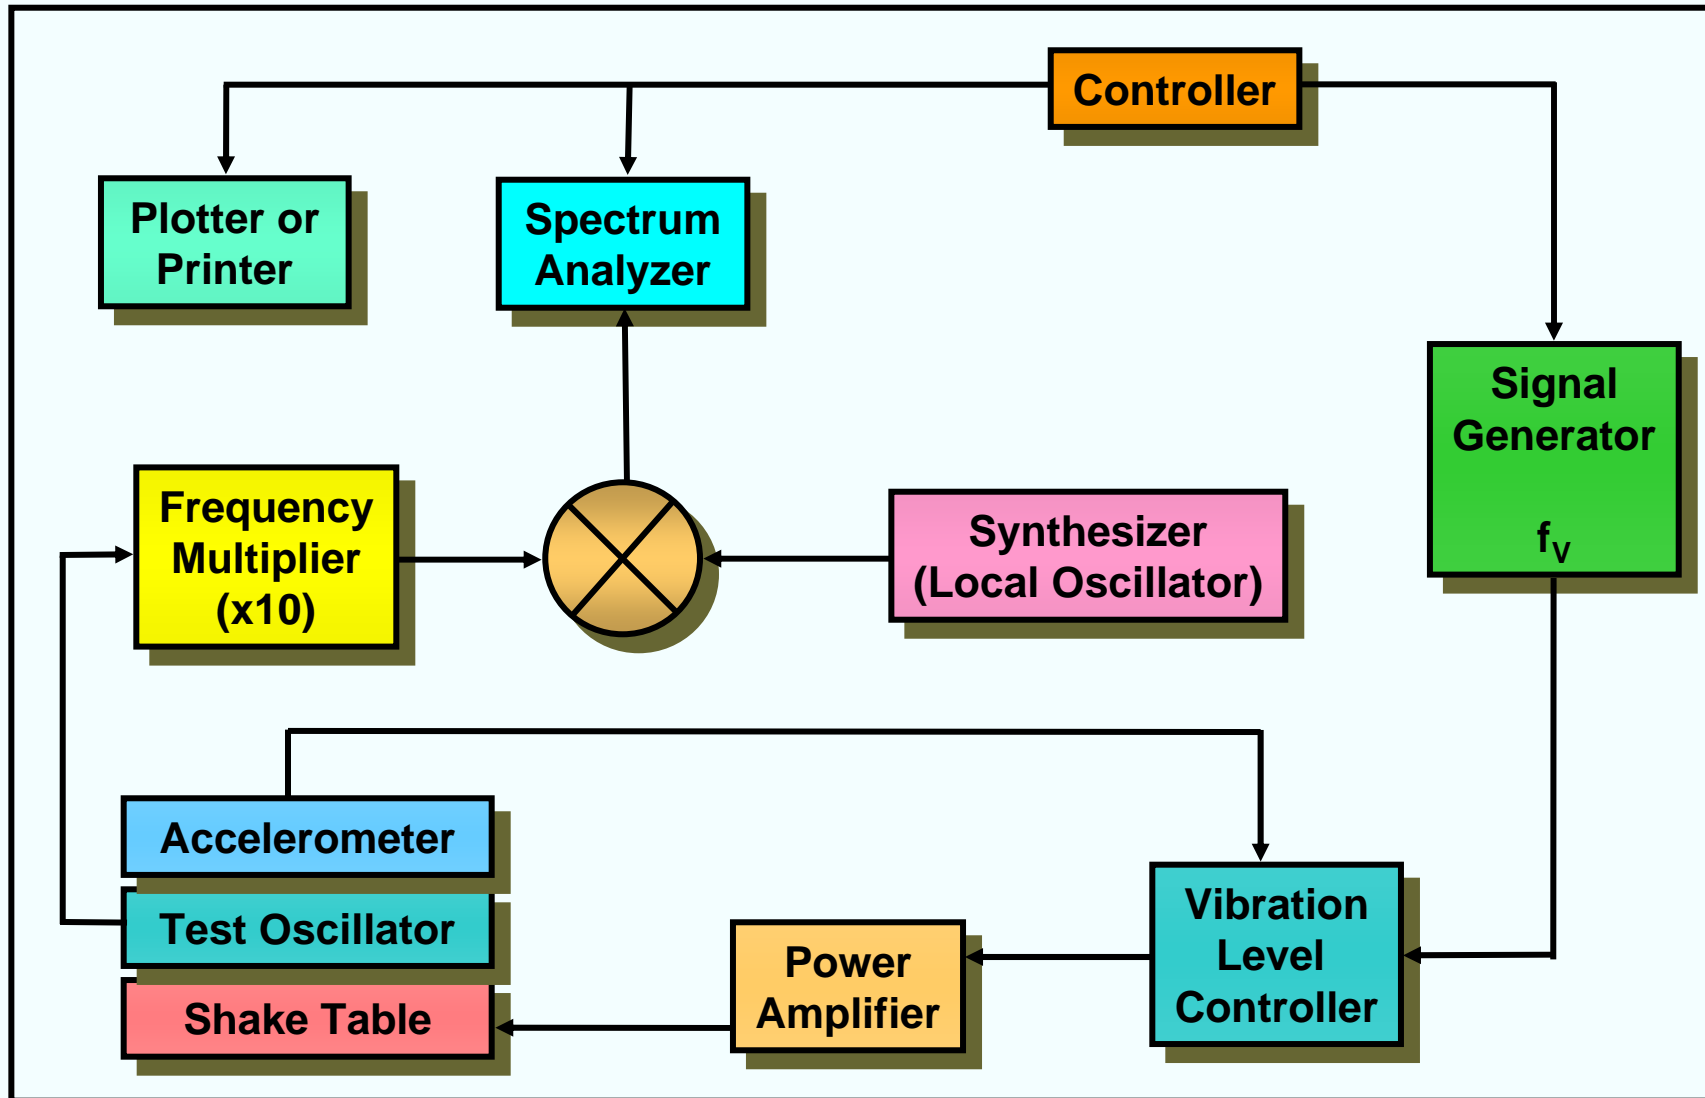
Controller

Plotter or Printer

Spectrum Analyzer

Signal Generator

$f_V$

Frequency Multiplier (x10)

Synthesizer (Local Oscillator)

Accelerometer

Test Oscillator

Shake Table

Power Amplifier

Vibration Level Controller